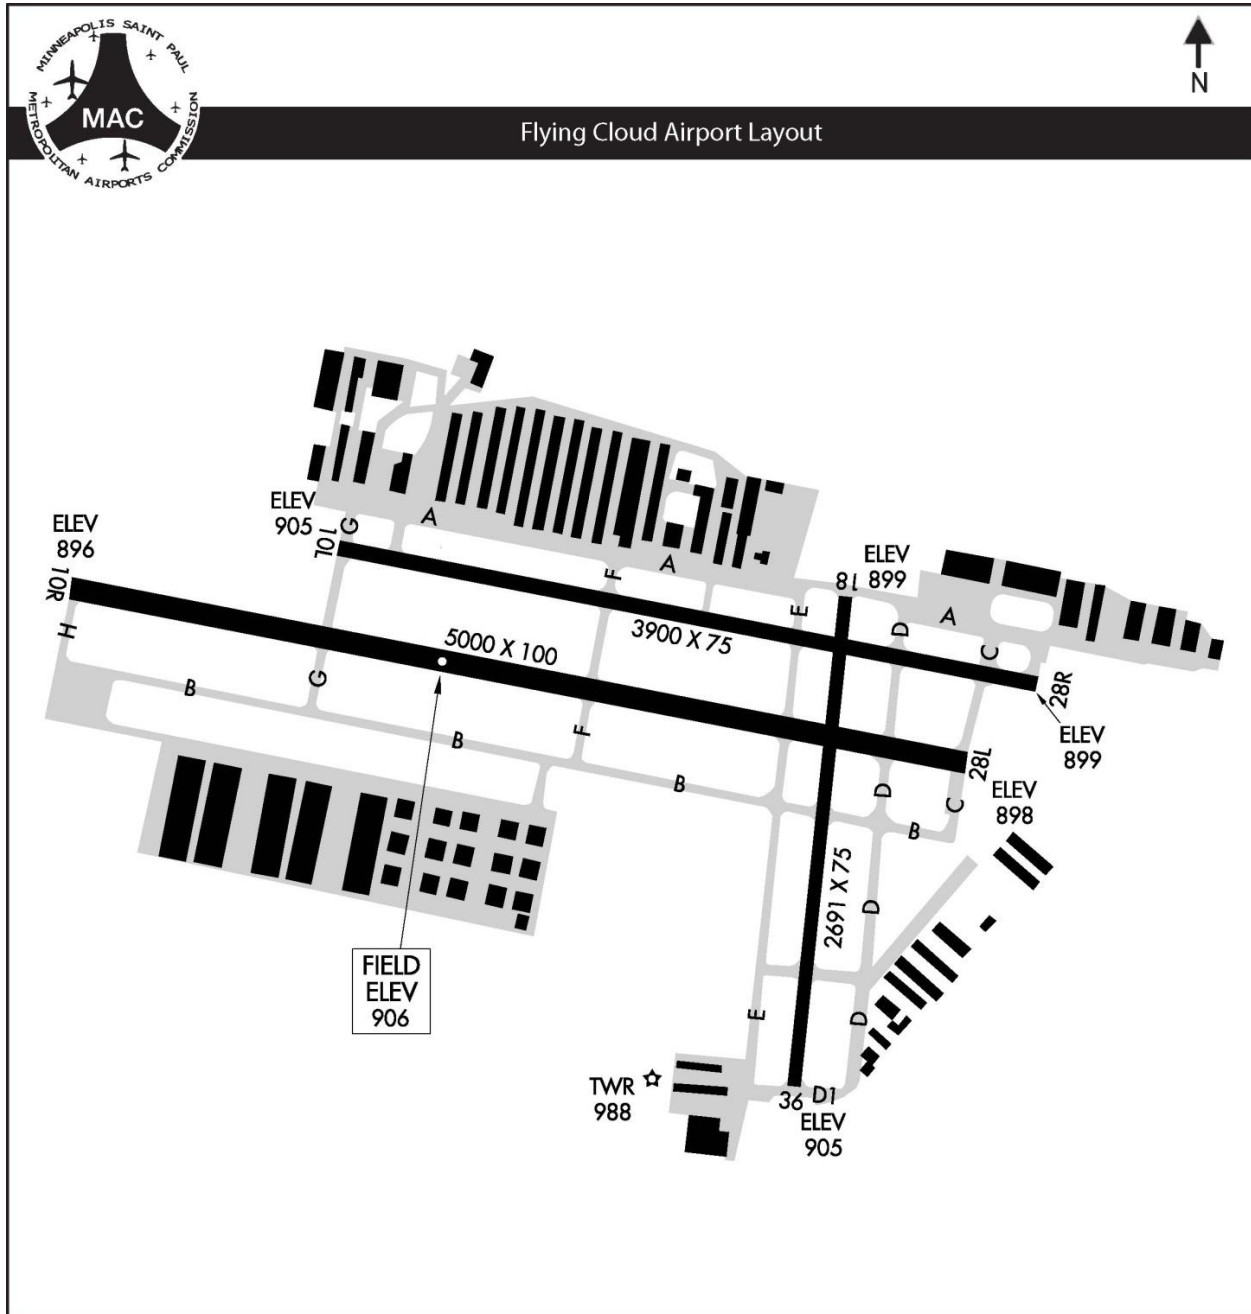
MINNEAPOLIS SAINT PAUL
MAC
METROPOLITAN AIRPORTS COMMISSION

N

Flying Cloud Airport Layout

ELEV
905
10L
G
A

ELEV
896
10R
H

F
A
ELEV
899
18
E
3900 X 75
D
A
C
28R
ELEV
899

5000 X 100
B
G
B
F
B
28L
D
C
ELEV
898
B

2691 X 75
D

FIELD
ELEV
906

E
D
TWR
988
36
D1
ELEV
905